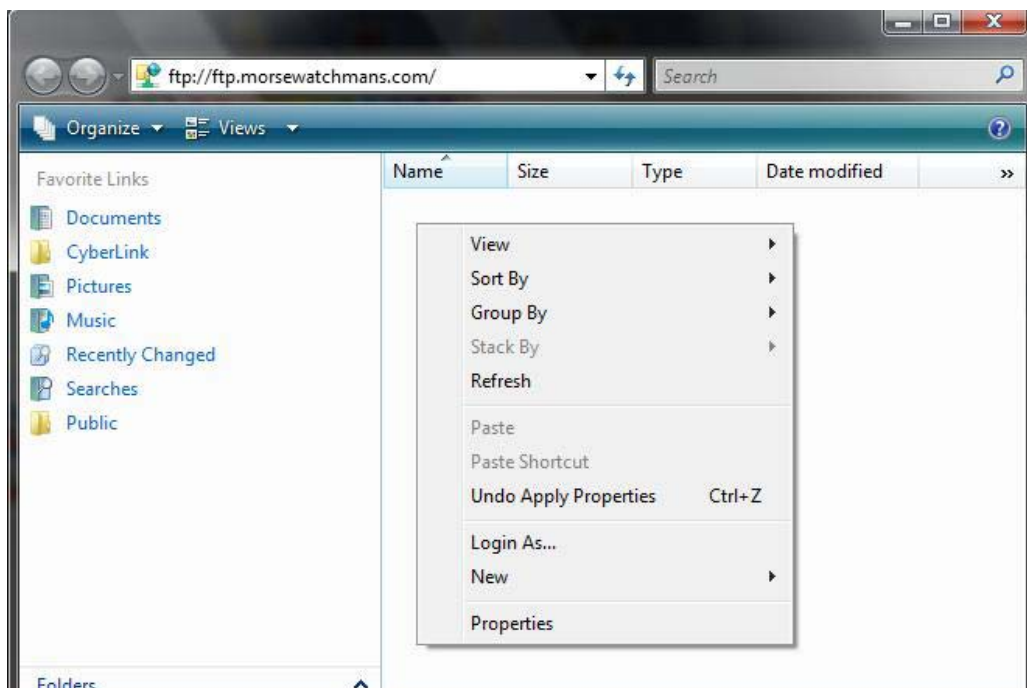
ftp://ftp.morsewatchmans.com/

Search

Organize ▾ Views ▾

Favorite Links

Documents
CyberLink
Pictures
Music
Recently Changed
Searches
Public

Folders

| Name | Size | Type | Date modified |
|---|---|---|---|

View
Sort By
Group By
Stack By
Refresh

Paste
Paste Shortcut
Undo Apply Properties Ctrl+Z

Login As...
New

Properties